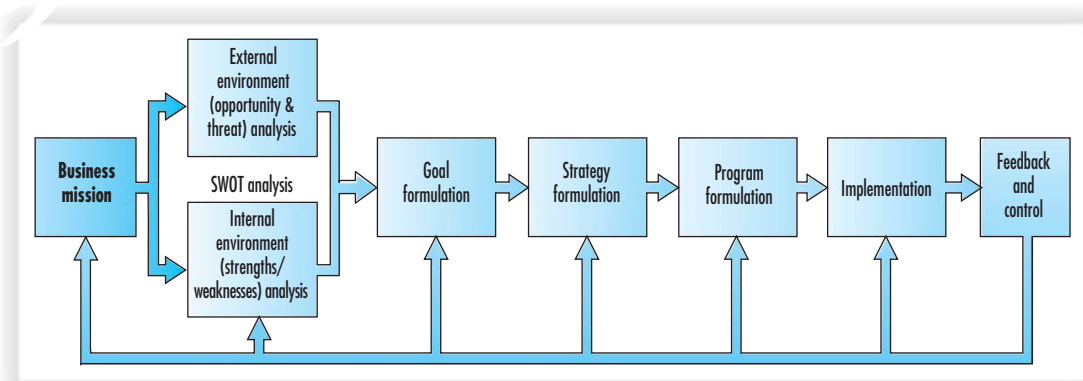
Business mission

External environment (opportunity & threat) analysis

SWOT analysis

Internal environment (strengths/ weaknesses) analysis

Goal formulation

Strategy formulation

Program formulation

Implementation

Feedback and control